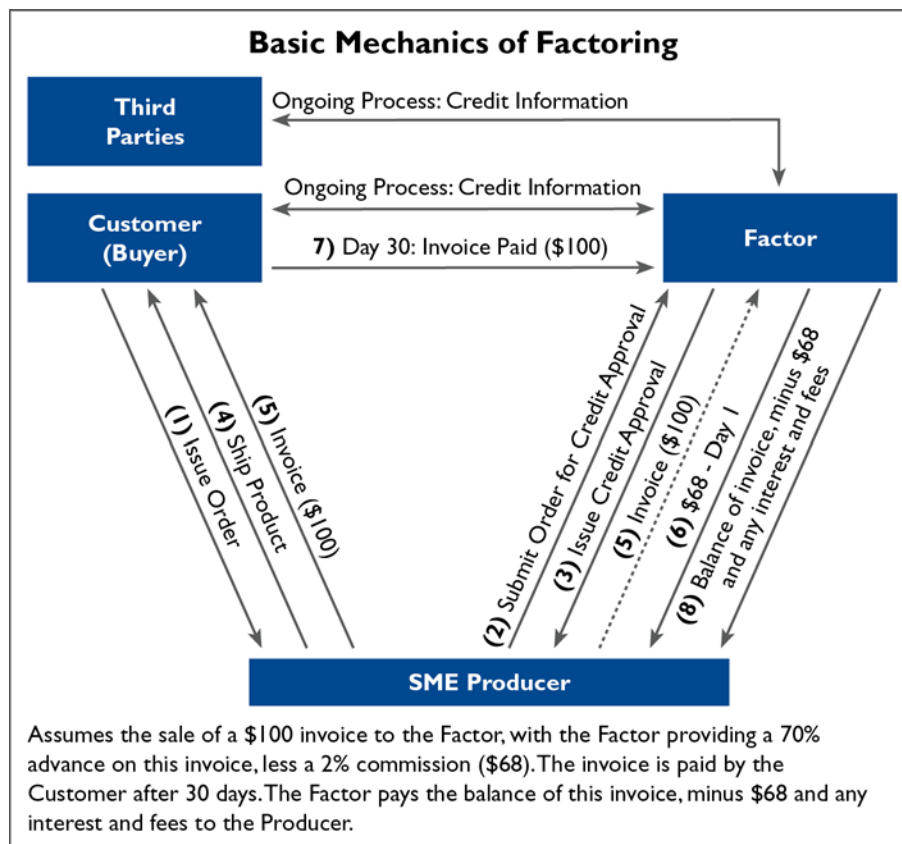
Basic Mechanics of Factoring

Third Parties

Ongoing Process: Credit Information

Ongoing Process: Credit Information

Customer (Buyer)

7) Day 30: Invoice Paid ($100)

Factor

(1) Issue Order

(4) Ship Product

(5) Invoice ($100)

(2) Submit Order for Credit Approval

(3) Issue Credit Approval

(5) Invoice ($100)

(6) $68 - Day 1

(8) Balance of invoice, minus $68 and any interest and fees

SME Producer

Assumes the sale of a $100 invoice to the Factor, with the Factor providing a 70% advance on this invoice, less a 2% commission ($68). The invoice is paid by the Customer after 30 days. The Factor pays the balance of this invoice, minus $68 and any interest and fees to the Producer.